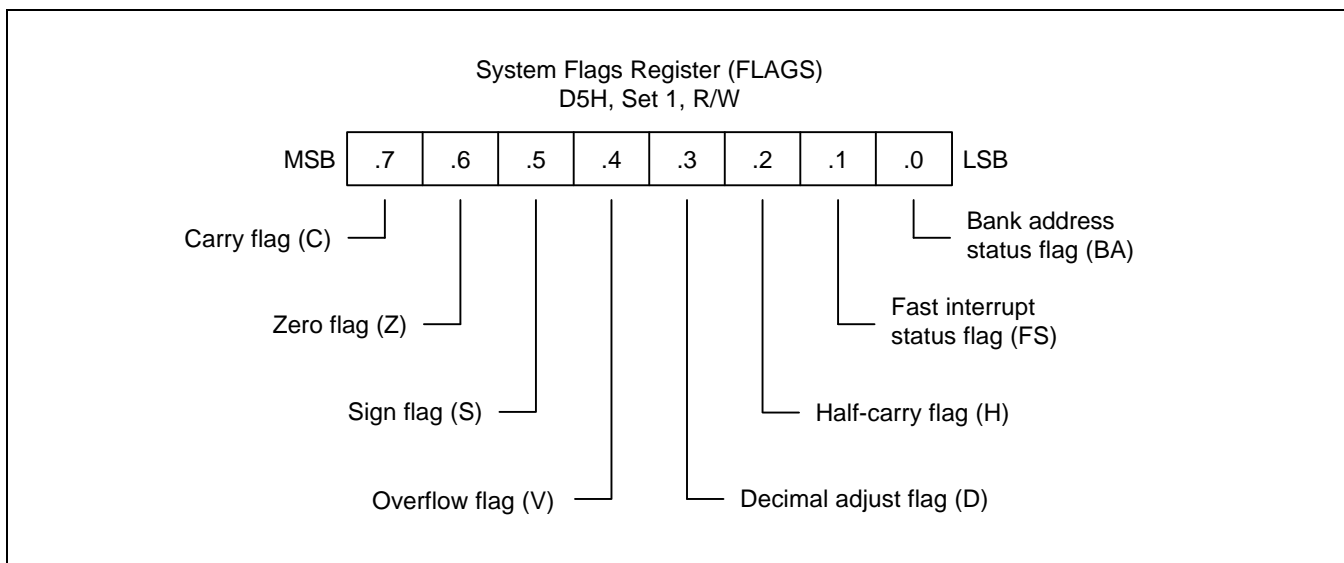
System Flags Register (FLAGS)
D5H, Set 1, R/W

| MSB | .7 | .6 | .5 | .4 | .3 | .2 | .1 | .0 | LSB |
|---|---|---|---|---|---|---|---|---|---|

Carry flag (C)

Zero flag (Z)

Sign flag (S)

Overflow flag (V)

Bank address status flag (BA)

Fast interrupt status flag (FS)

Half-carry flag (H)

Decimal adjust flag (D)